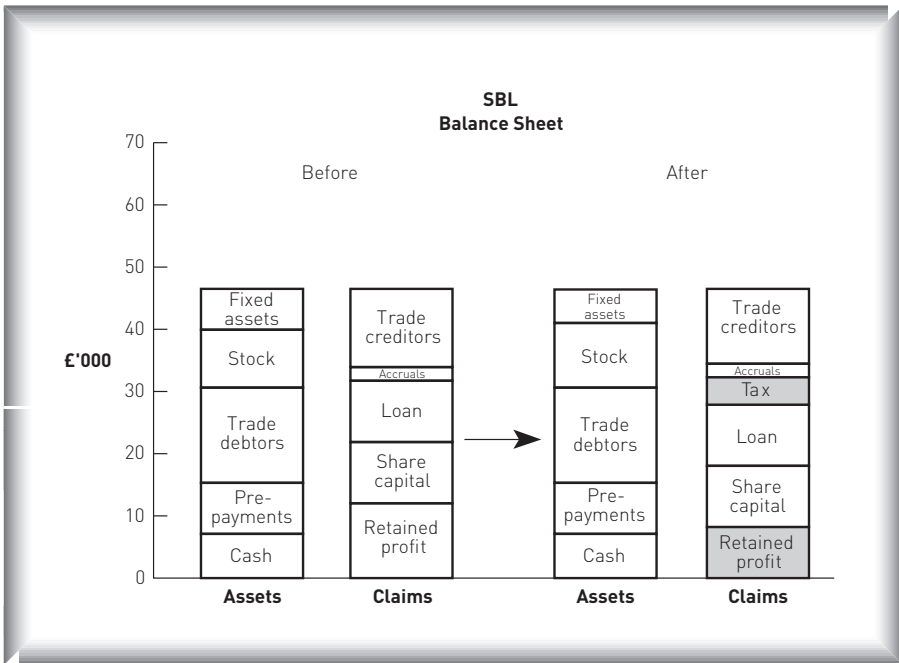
SBL
Balance Sheet

70
60
50
40
30
20
10
0

£'000

Before

Fixed assets
Stock
Trade debtors
Pre-payments
Cash

Trade creditors
Accruals
Loan
Share capital
Retained profit

Assets
Claims

After

Fixed assets
Stock
Trade debtors
Pre-payments
Cash

Trade creditors
Accruals
Tax
Loan
Share capital
Retained profit

Assets
Claims